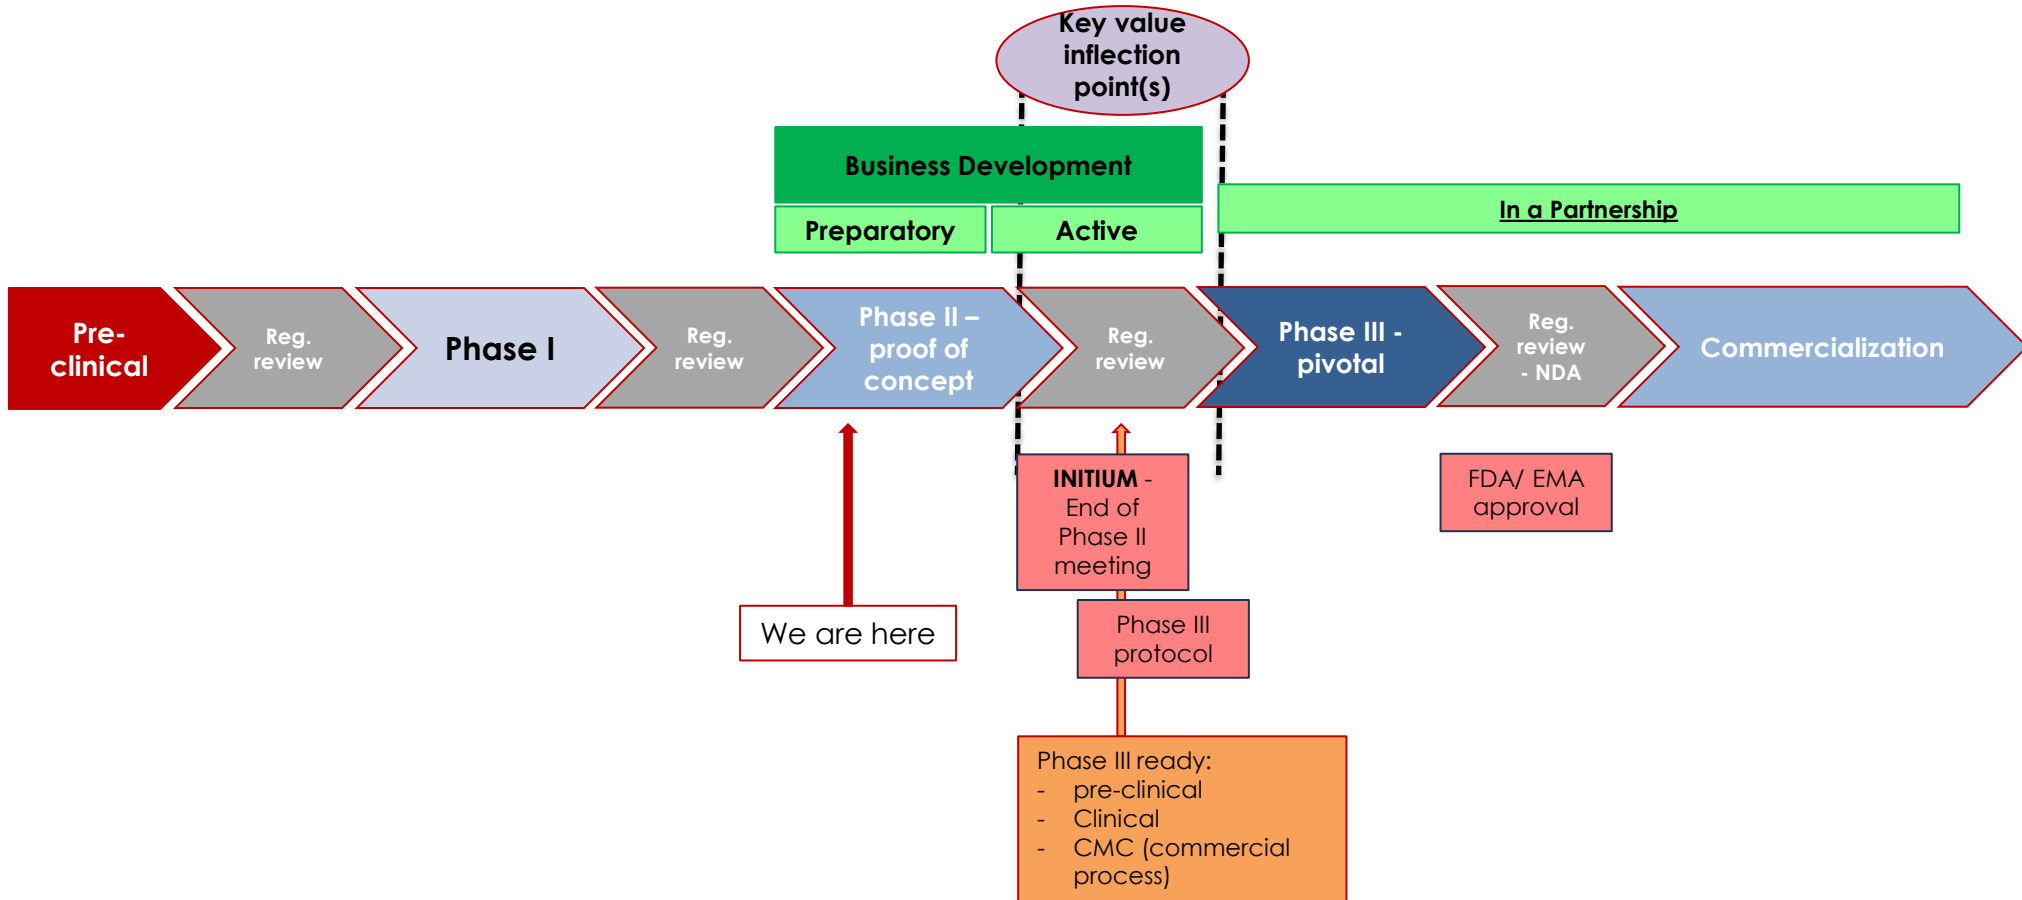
Key value inflection point(s)

Business Development

Preparatory

Active

In a Partnership

Pre-clinical

Reg. review

Phase I

Reg. review

Phase II – proof of concept

Reg. review

Phase III - pivotal

Reg. review - NDA

Commercialization

We are here

INITIUM - End of Phase II meeting

Phase III protocol

FDA/ EMA approval

Phase III ready:
- pre-clinical
- Clinical
- CMC (commercial process)